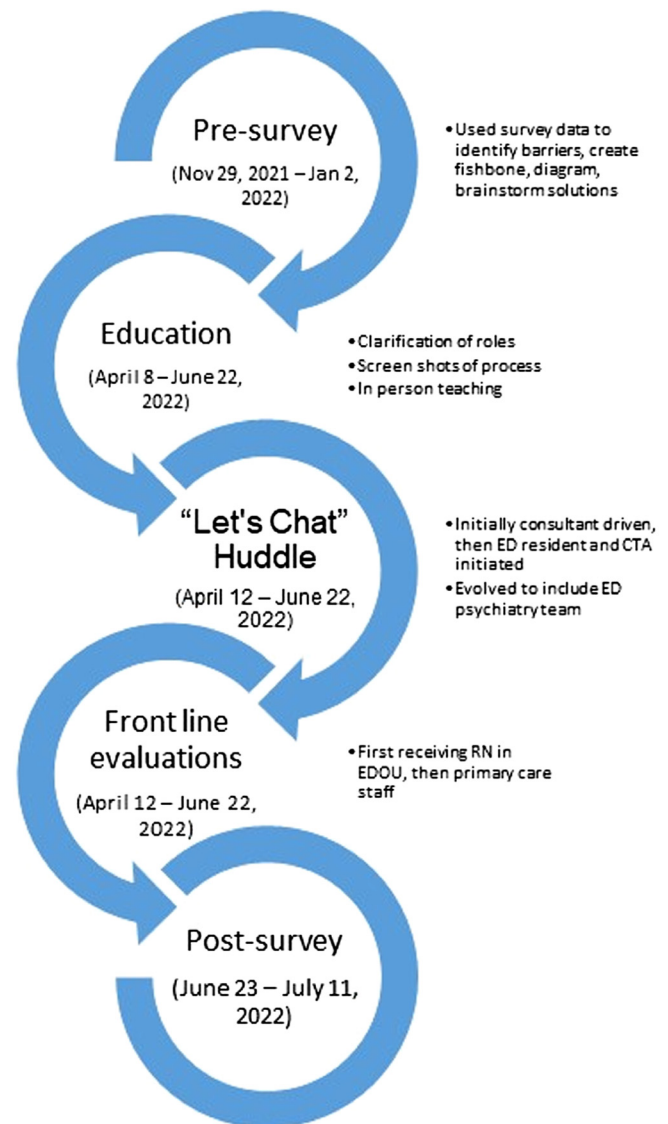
Pre-survey

(Nov 29, 2021 – Jan 2, 2022)

• Used survey data to identify barriers, create fishbone, diagram, brainstorm solutions

Education

(April 8 – June 22, 2022)

• Clarification of roles
• Screen shots of process
• In person teaching

"Let's Chat" Huddle

(April 12 – June 22, 2022)

• Initially consultant driven, then ED resident and CTA initiated
• Evolved to include ED psychiatry team

Front line evaluations

(April 12 – June 22, 2022)

• First receiving RN in EDOU, then primary care staff

Post-survey

(June 23 – July 11, 2022)